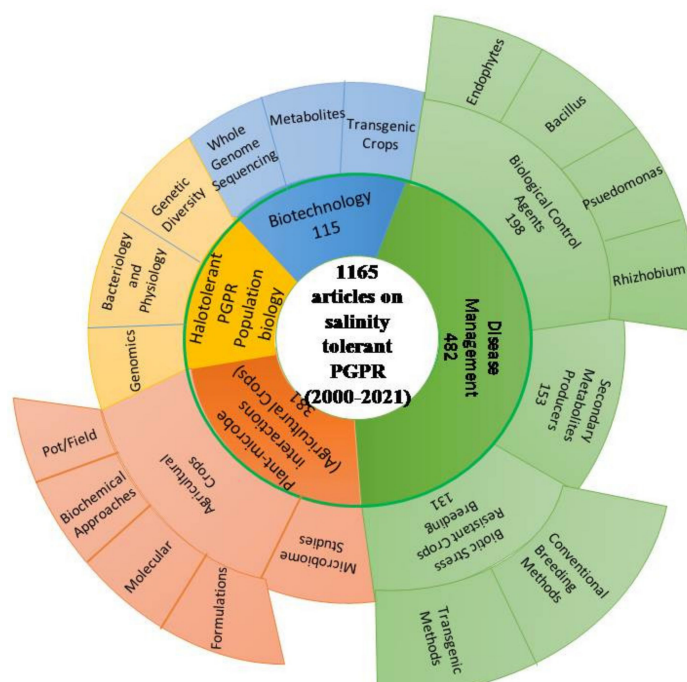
1165 articles on salinity tolerant PGPR (2000-2021)

Biotechnology 115

Whole Genome Sequencing

Metabolites

Transgenic Crops

Disease Management 482

Biological Control Agents 198

Endophytes

Bacillus

Psuedomonas

Rhizhobium

Secondary Metabolites Producers 153

Biotic Stress Resistant Crops Breeding 131

Conventional Breeding Methods

Transgenic Methods

Plant-microbe interactions (Agricultural Crops) 381

Agricutural Crops

Pot/Field

Biochemical Approaches

Molecular

Formulations

Microbiome Studies

Halotolerant PGPR Population biology

Genetic Diversity

Bacteriology and Physiology

Genomics